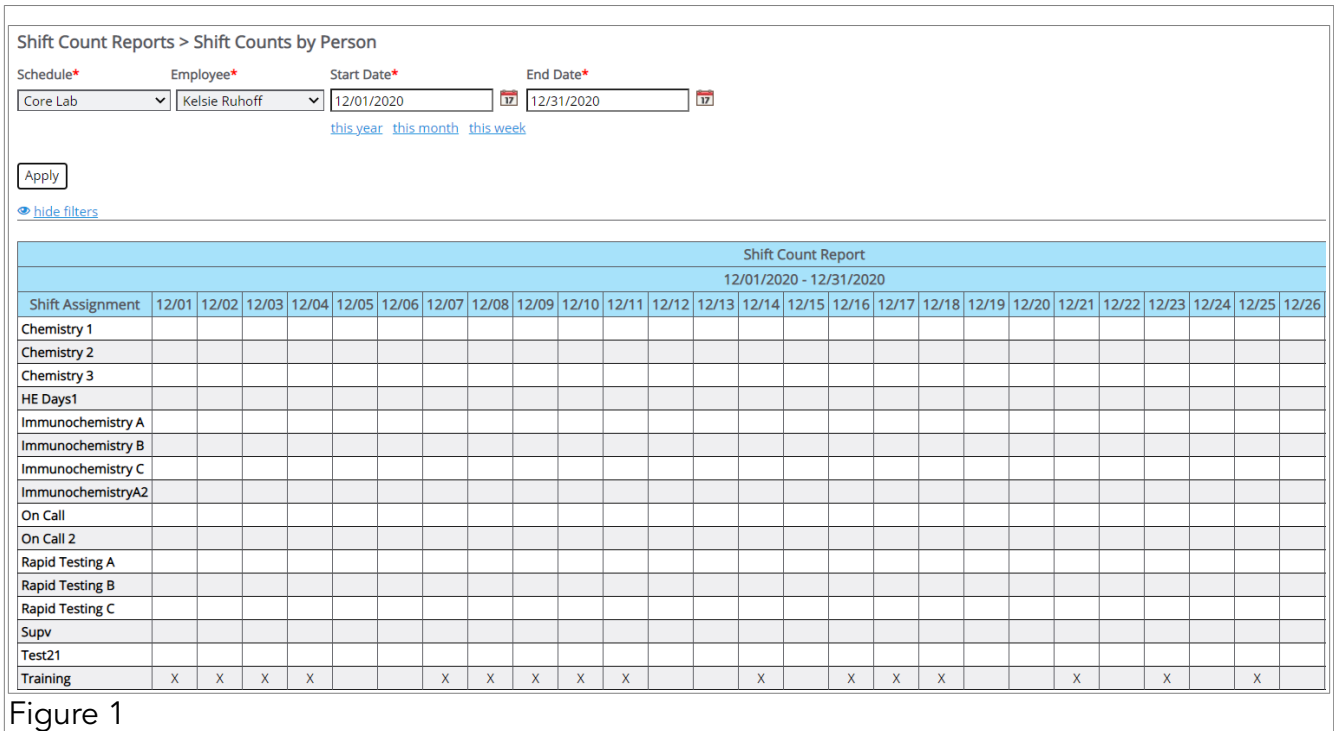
Shift Count Reports > Shift Counts by Person

Schedule*
Core Lab

Employee*
Kelsie Ruhoff

Start Date*
12/01/2020

End Date*
12/31/2020

this year this month this week

Apply

hide filters

Shift Count Report

12/01/2020 - 12/31/2020

| Shift Assignment | 12/01 | 12/02 | 12/03 | 12/04 | 12/05 | 12/06 | 12/07 | 12/08 | 12/09 | 12/10 | 12/11 | 12/12 | 12/13 | 12/14 | 12/15 | 12/16 | 12/17 | 12/18 | 12/19 | 12/20 | 12/21 | 12/22 | 12/23 | 12/24 | 12/25 | 12/26 |
|---|---|---|---|---|---|---|---|---|---|---|---|---|---|---|---|---|---|---|---|---|---|---|---|---|---|---|
| Chemistry 1 | | | | | | | | | | | | | | | | | | | | | | | | | | |
| Chemistry 2 | | | | | | | | | | | | | | | | | | | | | | | | | | |
| Chemistry 3 | | | | | | | | | | | | | | | | | | | | | | | | | | |
| HE Days1 | | | | | | | | | | | | | | | | | | | | | | | | | | |
| Immunochemistry A | | | | | | | | | | | | | | | | | | | | | | | | | | |
| Immunochemistry B | | | | | | | | | | | | | | | | | | | | | | | | | | |
| Immunochemistry C | | | | | | | | | | | | | | | | | | | | | | | | | | |
| ImmunochemistryA2 | | | | | | | | | | | | | | | | | | | | | | | | | | |
| On Call | | | | | | | | | | | | | | | | | | | | | | | | | | |
| On Call 2 | | | | | | | | | | | | | | | | | | | | | | | | | | |
| Rapid Testing A | | | | | | | | | | | | | | | | | | | | | | | | | | |
| Rapid Testing B | | | | | | | | | | | | | | | | | | | | | | | | | | |
| Rapid Testing C | | | | | | | | | | | | | | | | | | | | | | | | | | |
| Supv | | | | | | | | | | | | | | | | | | | | | | | | | | |
| Test21 | | | | | | | | | | | | | | | | | | | | | | | | | | |
| Training | X | X | X | X | | | X | X | X | X | X | | | X | | X | X | X | | | X | | X | | X | |

Figure 1